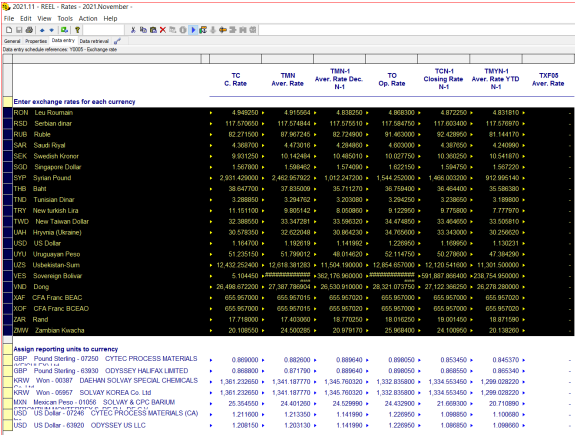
2021.11 - REEL - Rates - 2021.November -

File Edit View Tools Action Help

General Properties Data entry Data retrieval

Data entry schedule references: Y0005 - Exchange rate

| | | TC C. Rate | TMN Aver. Rate | TMN-1 Aver. Rate Dec. N-1 | TO Op. Rate | TCN-1 Closing Rate N-1 | TMYN-1 Aver. Rate YTD N-1 | TXF05 Aver. Rate |
|---|---|---|---|---|---|---|---|---|
| Enter exchange rates for each currency | | | | | | | | |
| RON | Leu Roumain | 4.949250 | 4.915654 | 4.838250 | 4.868300 | 4.872250 | 4.831810 | - |
| RSD | Serbian dinar | 117.576600 | 117.574844 | 117.575510 | 117.584750 | 117.603400 | 117.576970 | - |
| RUB | Ruble | 82.271500 | 87.967245 | 82.724900 | 91.463000 | 92.428950 | 81.144170 | - |
| SAR | Saudi Riyal | 4.368700 | 4.473016 | 4.284860 | 4.603000 | 4.387650 | 4.240990 | - |
| SEK | Swedish Kronor | 9.931250 | 10.142484 | 10.485010 | 10.027750 | 10.380250 | 10.541870 | - |
| SGD | Singapore Dollar | 1.567800 | 1.598462 | 1.574090 | 1.622150 | 1.594750 | 1.567220 | - |
| SYP | Syrian Pound | 2,931.429000 | 2,462.957922 | 1,012.247200 | 1,544.252000 | 1,466.003200 | 912.995140 | - |
| THB | Baht | 38.647700 | 37.835009 | 35.711270 | 36.759400 | 36.464400 | 35.586380 | - |
| TND | Tunisian Dinar | 3.288850 | 3.294762 | 3.203080 | 3.294250 | 3.238650 | 3.189800 | - |
| TRY | New turkish Lira | 11.151100 | 9.805142 | 8.050860 | 9.122950 | 9.775800 | 7.777970 | - |
| TWD | New Taiwan Dollar | 32.388500 | 33.347281 | 33.596320 | 34.474800 | 33.464500 | 33.505810 | - |
| UAH | Hryvnia (Ukraine) | 30.578350 | 32.022048 | 30.864230 | 34.765600 | 33.343000 | 30.256520 | - |
| USD | US Dollar | 1.164700 | 1.192619 | 1.141992 | 1.226950 | 1.169950 | 1.130231 | - |
| UYU | Uruguayan Peso | 51.235150 | 51.789012 | 48.014620 | 52.114750 | 50.278600 | 47.384290 | - |
| UZS | Uzbekistan-Sum | 12,432.252400 | 12,618.381263 | 11,504.190000 | 12,854.857000 | 12,120.541600 | 11,301.500000 | - |
| VES | Sovereign Bolivar | 5.104450 | ############ | 362,176.960000 | ############ | 591,887.866400 | 238,754.950000 | - |
| VND | Dong | 26,498.672200 | 27,387.786904 | 26,530.910000 | 28,321.073750 | 27,122.366250 | 26,278.280000 | - |
| XAF | CFA Franc BEAC | 655.957000 | 655.957015 | 655.957020 | 655.957000 | 655.957000 | 655.957020 | - |
| XOF | CFA Franc BCEAO | 655.957000 | 655.957015 | 655.957020 | 655.957000 | 655.957000 | 655.957020 | - |
| ZAR | Rand | 17.718800 | 17.463060 | 18.770250 | 18.016250 | 19.001450 | 18.871590 | - |
| ZMW | Zambian Kwacha | 20.108550 | 24.500285 | 20.979170 | 25.968400 | 24.100950 | 20.138260 | - |
| Assign reporting units to currency | | | | | | | | |
| GBP | Pound Sterling - 07250 CYTEC PROCESS MATERIALS | 0.869000 | 0.882600 | 0.889640 | 0.898050 | 0.853450 | 0.845370 | - |
| GBP | Pound Sterling - 63930 ODYSSEY HALIFAX LIMITED | 0.868800 | 0.871790 | 0.889640 | 0.898050 | 0.868550 | 0.865340 | - |
| KRW | Won - 00387 DAEHAN SOLVAY SPECIAL CHEMICALS | 1,361.232650 | 1,341.187770 | 1,345.760320 | 1,332.835800 | 1,334.553450 | 1,299.028220 | - |
| KRW | Won - 05957 SOLVAY KOREA Co. Ltd | 1,361.232650 | 1,341.187770 | 1,345.760320 | 1,332.835800 | 1,334.553450 | 1,299.028220 | - |
| MXN | Mexican Peso - 01656 SOLVAY & CPC BARIUM | 25.354050 | 24.403600 | 24.529890 | 24.420000 | 25.168500 | 20.710860 | - |
| USD | US Dollar - 07245 CYTEC PROCESS MATERIALS (CA) | 1.211600 | 1.213350 | 1.141990 | 1.226950 | 1.098850 | 1.100680 | - |
| USD | US Dollar - 63920 ODYSSEY US LLC | 1.208150 | 1.203130 | 1.141990 | 1.226950 | 1.089850 | 1.098680 | - |